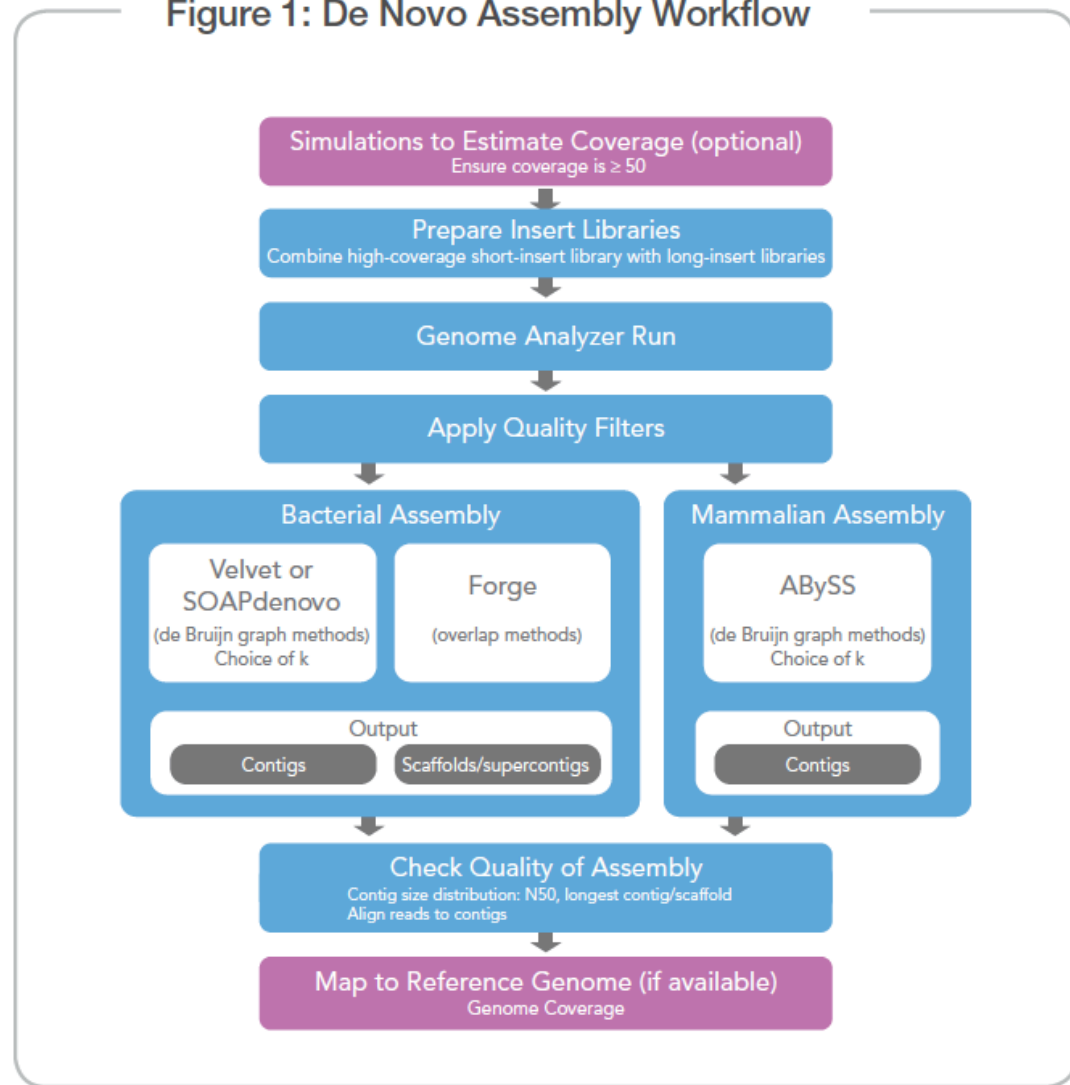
Figure 1: De Novo Assembly Workflow

Simulations to Estimate Coverage (optional)
Ensure coverage is $\geq 50$

Prepare Insert Libraries
Combine high-coverage short-insert library with long-insert libraries

Genome Analyzer Run

Apply Quality Filters

Bacterial Assembly

Velvet or SOAPdenovo
(de Bruijn graph methods)
Choice of k

Forge
(overlap methods)

Output
Contigs
Scaffolds/supercontigs

Mammalian Assembly

ABySS
(de Bruijn graph methods)
Choice of k

Output
Contigs

Check Quality of Assembly
Contig size distribution: N50, longest contig/scaffold
Align reads to contigs

Map to Reference Genome (if available)
Genome Coverage